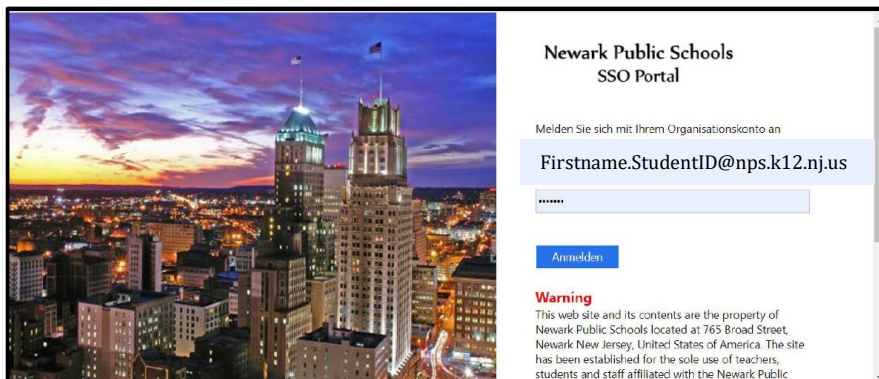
Newark Public Schools
SSO Portal

Melden Sie sich mit Ihrem Organisationskonto an

Firstname.StudentID@nps.k12.nj.us

•••••••

Anmelden

Warning

This web site and its contents are the property of Newark Public Schools located at 765 Broad Street, Newark New Jersey, United States of America. The site has been established for the sole use of teachers, students and staff affiliated with the Newark Public